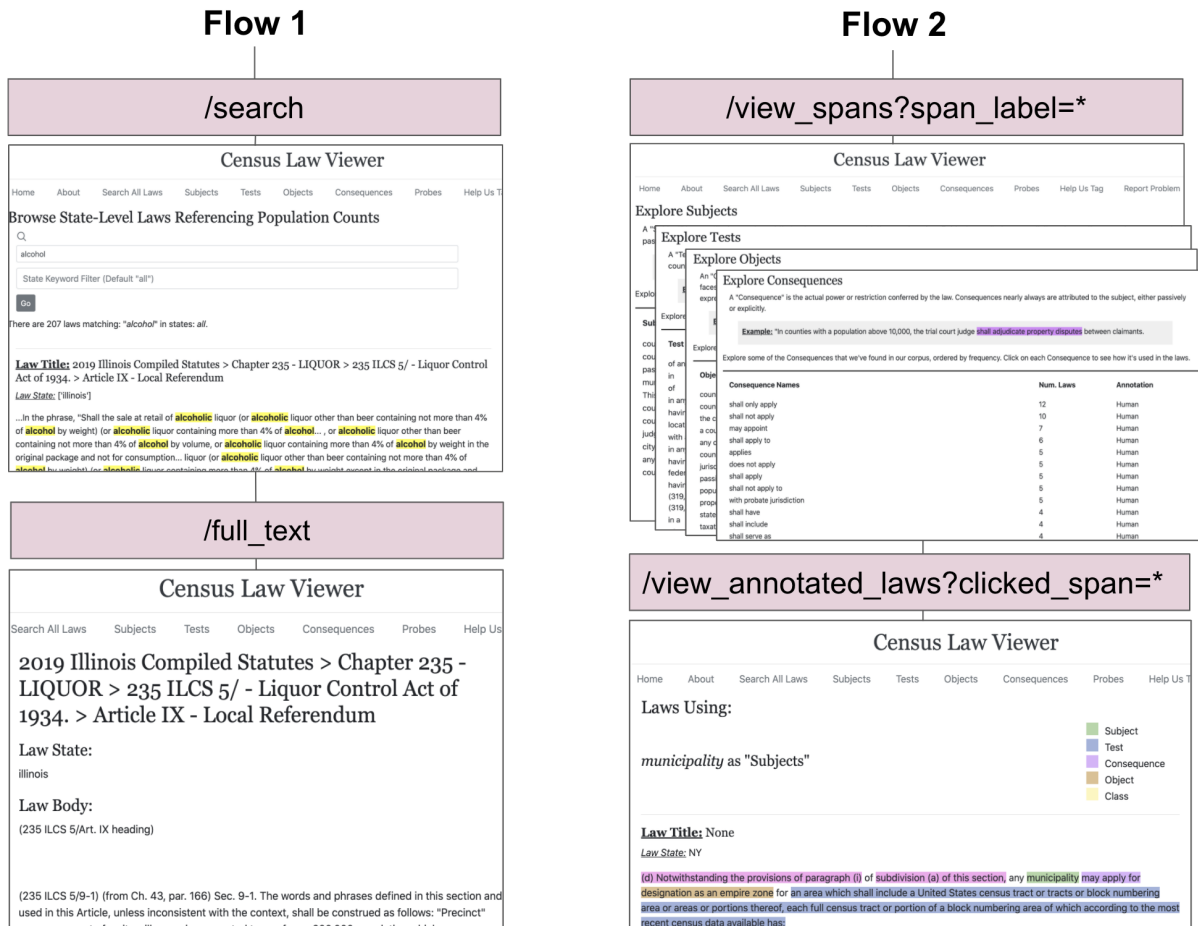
Flow 1

/search

Census Law Viewer

Home About Search All Laws Subjects Tests Objects Consequences Probes Help Us T

Browse State-Level Laws Referencing Population Counts

alcohol

State Keyword Filter (Default "all")

Go

There are 207 laws matching: "alcohol" in states: all.

Law Title: 2019 Illinois Compiled Statutes > Chapter 235 - LIQUOR > 235 ILCS 5/ - Liquor Control Act of 1934. > Article IX - Local Referendum

Law State: ['illinois']

...In the phrase, "Shall the sale at retail of alcoholic liquor (or alcoholic liquor other than beer containing not more than 4% of alcohol by weight) (or alcoholic liquor other than beer containing not more than 4% of alcohol... , or alcoholic liquor other than beer containing not more than 4% of alcohol by volume, or alcoholic liquor containing more than 4% of alcohol by weight in the original package and not for consumption... liquor (or alcoholic liquor other than beer containing not more than 4% of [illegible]

/full_text

Census Law Viewer

Search All Laws Subjects Tests Objects Consequences Probes Help Us

2019 Illinois Compiled Statutes > Chapter 235 - LIQUOR > 235 ILCS 5/ - Liquor Control Act of 1934. > Article IX - Local Referendum

Law State:
illinois

Law Body:
(235 ILCS 5/Art. IX heading)

(235 ILCS 5/9-1) (from Ch. 43, par. 166) Sec. 9-1. The words and phrases defined in this section and used in this Article, unless inconsistent with the context, shall be construed as follows: "Precinct" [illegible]

Flow 2

/view_spans?span_label=*

Census Law Viewer

Home About Search All Laws Subjects Tests Objects Consequences Probes Help Us Tag Report Problem

Explore Subjects

Explore Tests

Explore Objects

Explore Consequences

A "Consequence" is the actual power or restriction conferred by the law. Consequences nearly always are attributed to the subject, either passively or explicitly.

Example: "In counties with a population above 10,000, the trial court judge shall adjudicate property disputes between claimants.

Explore some of the Consequences that we've found in our corpus, ordered by frequency. Click on each Consequence to see how it's used in the laws.

| Consequence Names | Num. Laws | Annotation |
|---|---|---|
| shall only apply | 12 | Human |
| shall not apply | 10 | Human |
| may appoint | 7 | Human |
| shall apply to | 6 | Human |
| applies | 5 | Human |
| does not apply | 5 | Human |
| shall apply | 5 | Human |
| shall not apply to | 5 | Human |
| with probate jurisdiction | 5 | Human |
| shall have | 4 | Human |
| shall include | 4 | Human |
| shall serve as | 4 | Human |

/view_annotated_laws?clicked_span=*

Census Law Viewer

Home About Search All Laws Subjects Tests Objects Consequences Probes Help Us T

Laws Using:

municipality as "Subjects"

Subject
Test
Consequence
Object
Class

Law Title: None
Law State: NY

(d) Notwithstanding the provisions of paragraph (i) of subdivision (a) of this section, any municipality may apply for designation as an empire zone for an area which shall include a United States census tract or tracts or block numbering area or areas or portions thereof, each full census tract or portion of a block numbering area of which according to the most recent census data available has: